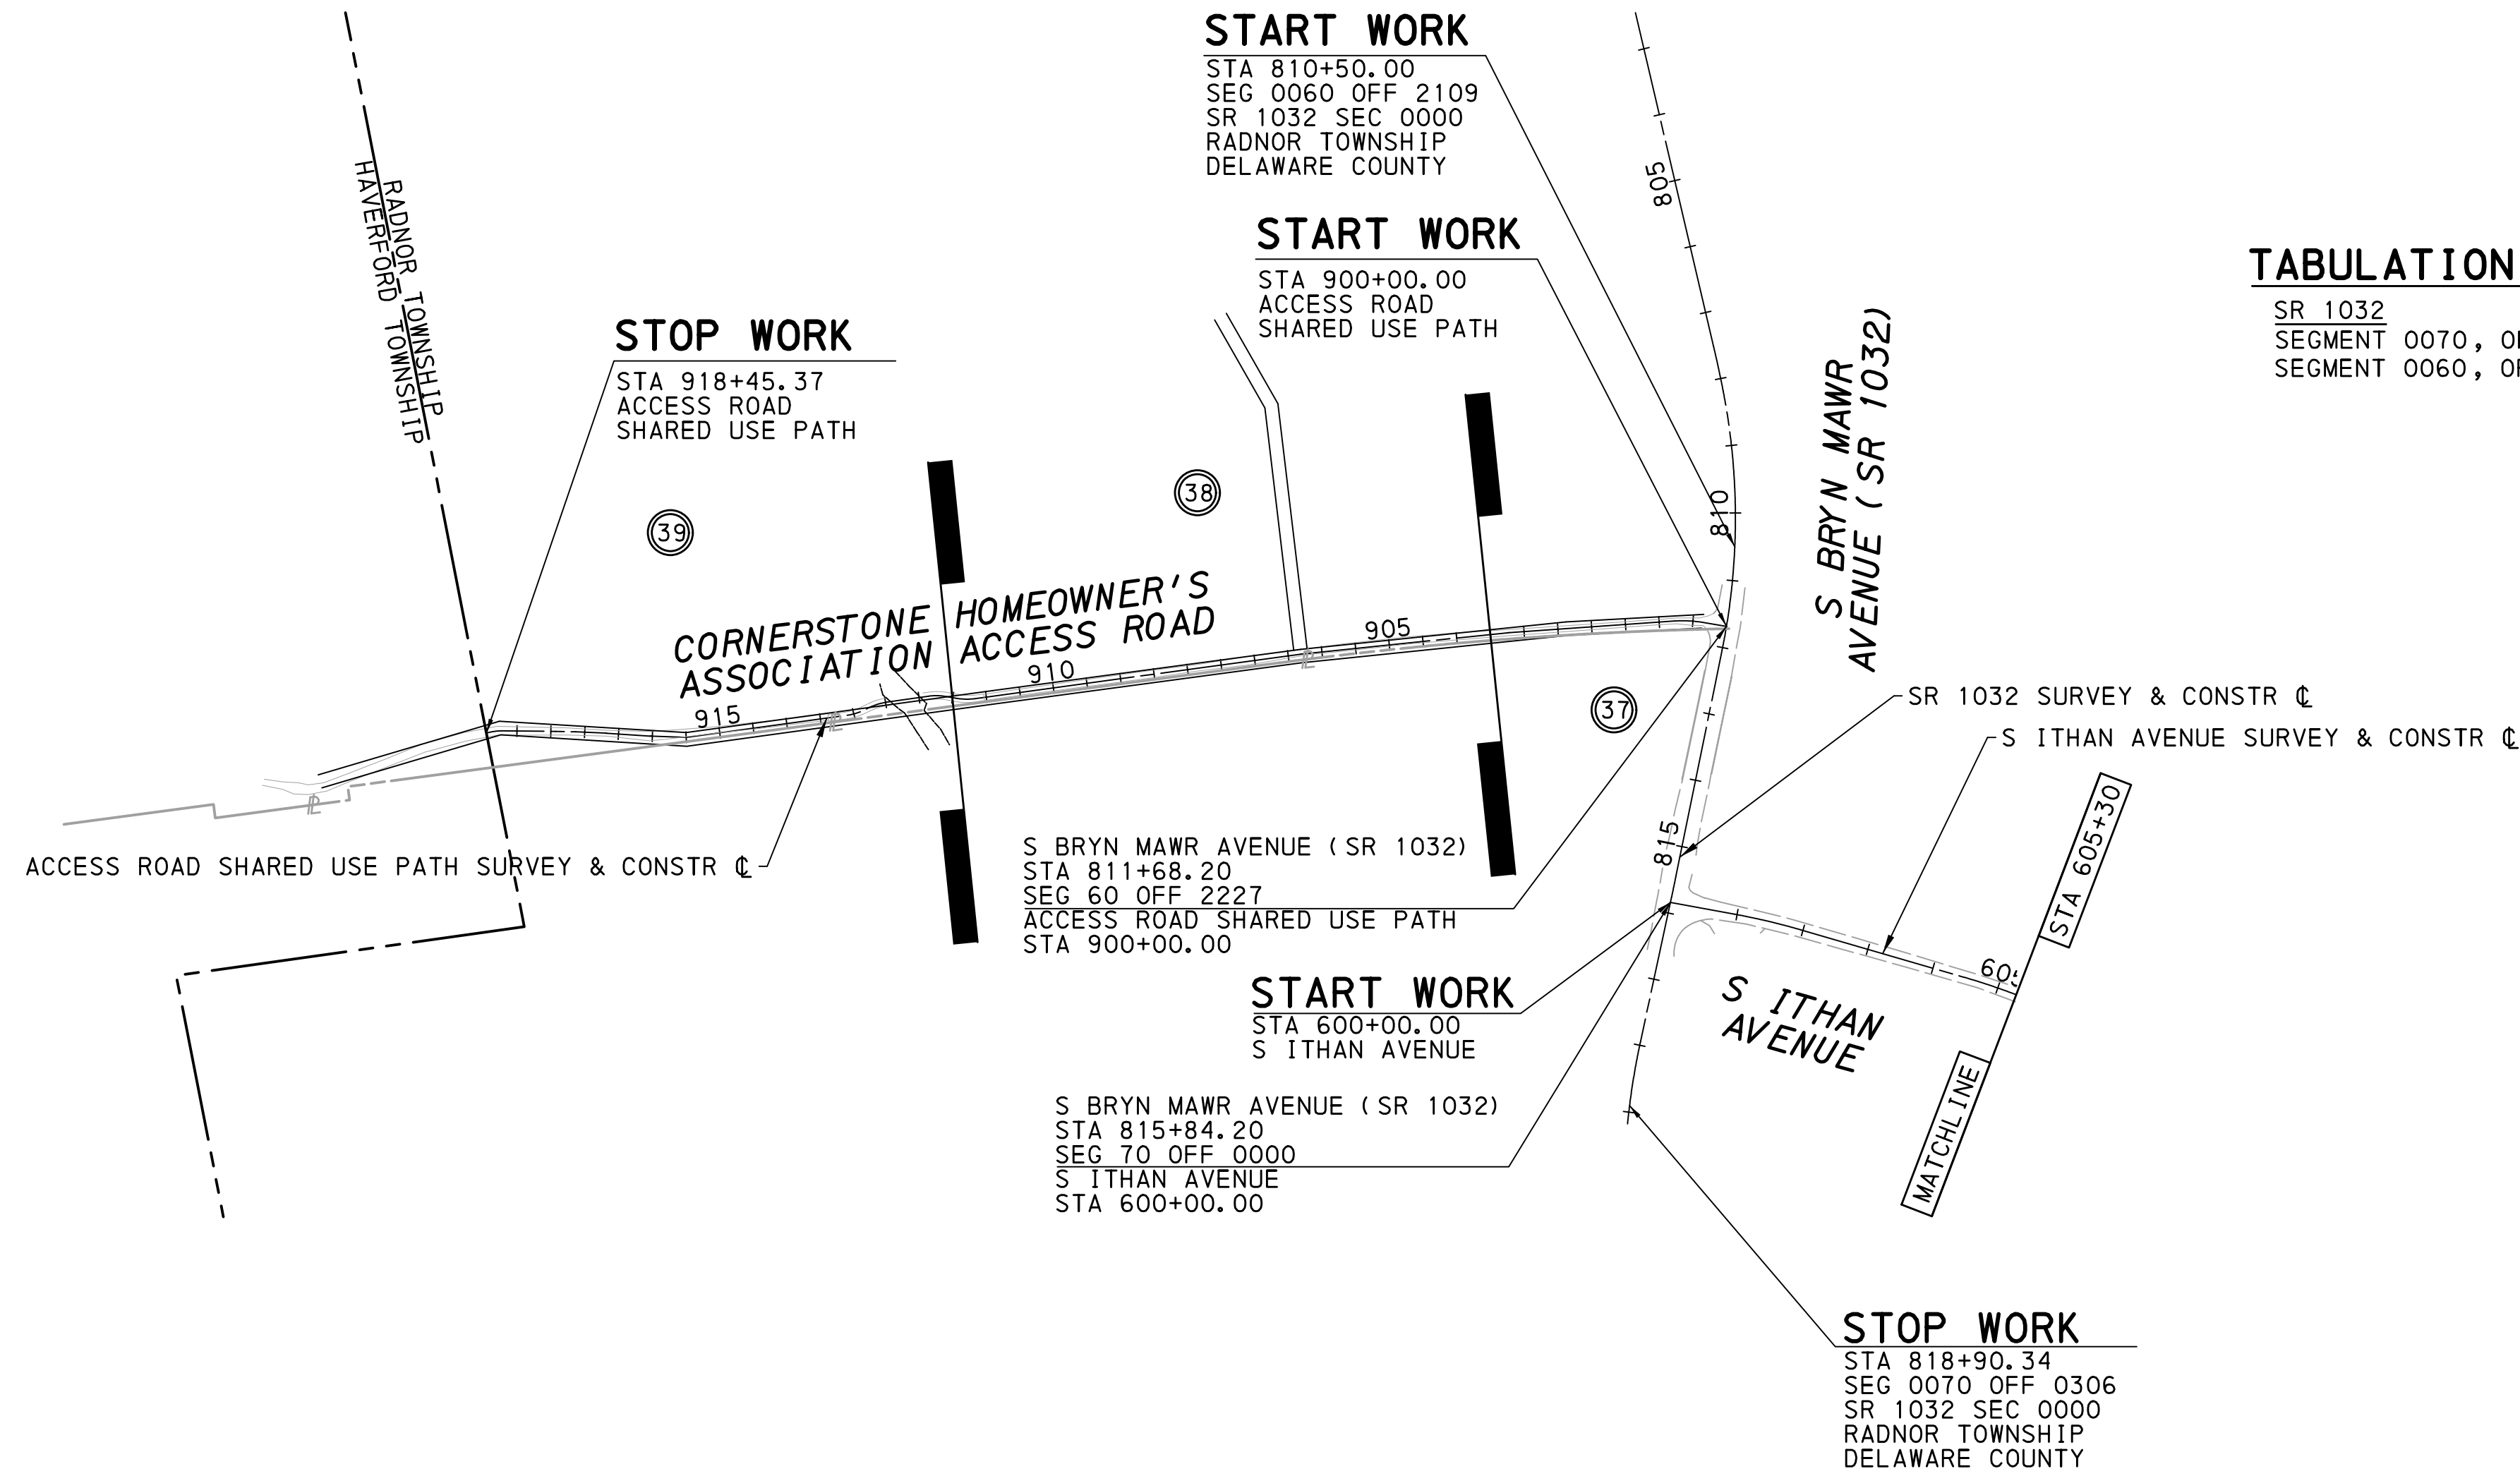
START WORK
STA 810+50.00
SEG 0060 OFF 2109
SR 1032 SEC 0000
RADNOR TOWNSHIP
DELAWARE COUNTY

RADNOR TOWNSHIP
HAVERFORD TOWNSHIP

805

START WORK
STA 900+00.00
ACCESS ROAD
SHARED USE PATH

TABULATION
SR 1032
SEGMENT 0070, O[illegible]
SEGMENT 0060, O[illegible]

STOP WORK
STA 918+45.37
ACCESS ROAD
SHARED USE PATH

39

38

810

S BRYN MAWR AVENUE (SR 1032)

CORNERSTONE HOMEOWNER'S ASSOCIATION ACCESS ROAD

905

910

915

37

SR 1032 SURVEY & CONSTR ℄

S ITHAN AVENUE SURVEY & CONSTR ℄

STA 605+30

ACCESS ROAD SHARED USE PATH SURVEY & CONSTR ℄

S BRYN MAWR AVENUE (SR 1032)
STA 811+68.20
SEG 60 OFF 2227
ACCESS ROAD SHARED USE PATH
STA 900+00.00

815

60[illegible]

START WORK
STA 600+00.00
S ITHAN AVENUE

S ITHAN AVENUE

MATCHLINE

S BRYN MAWR AVENUE (SR 1032)
STA 815+84.20
SEG 70 OFF 0000
S ITHAN AVENUE
STA 600+00.00

STOP WORK
STA 818+90.34
SEG 0070 OFF 0306
SR 1032 SEC 0000
RADNOR TOWNSHIP
DELAWARE COUNTY